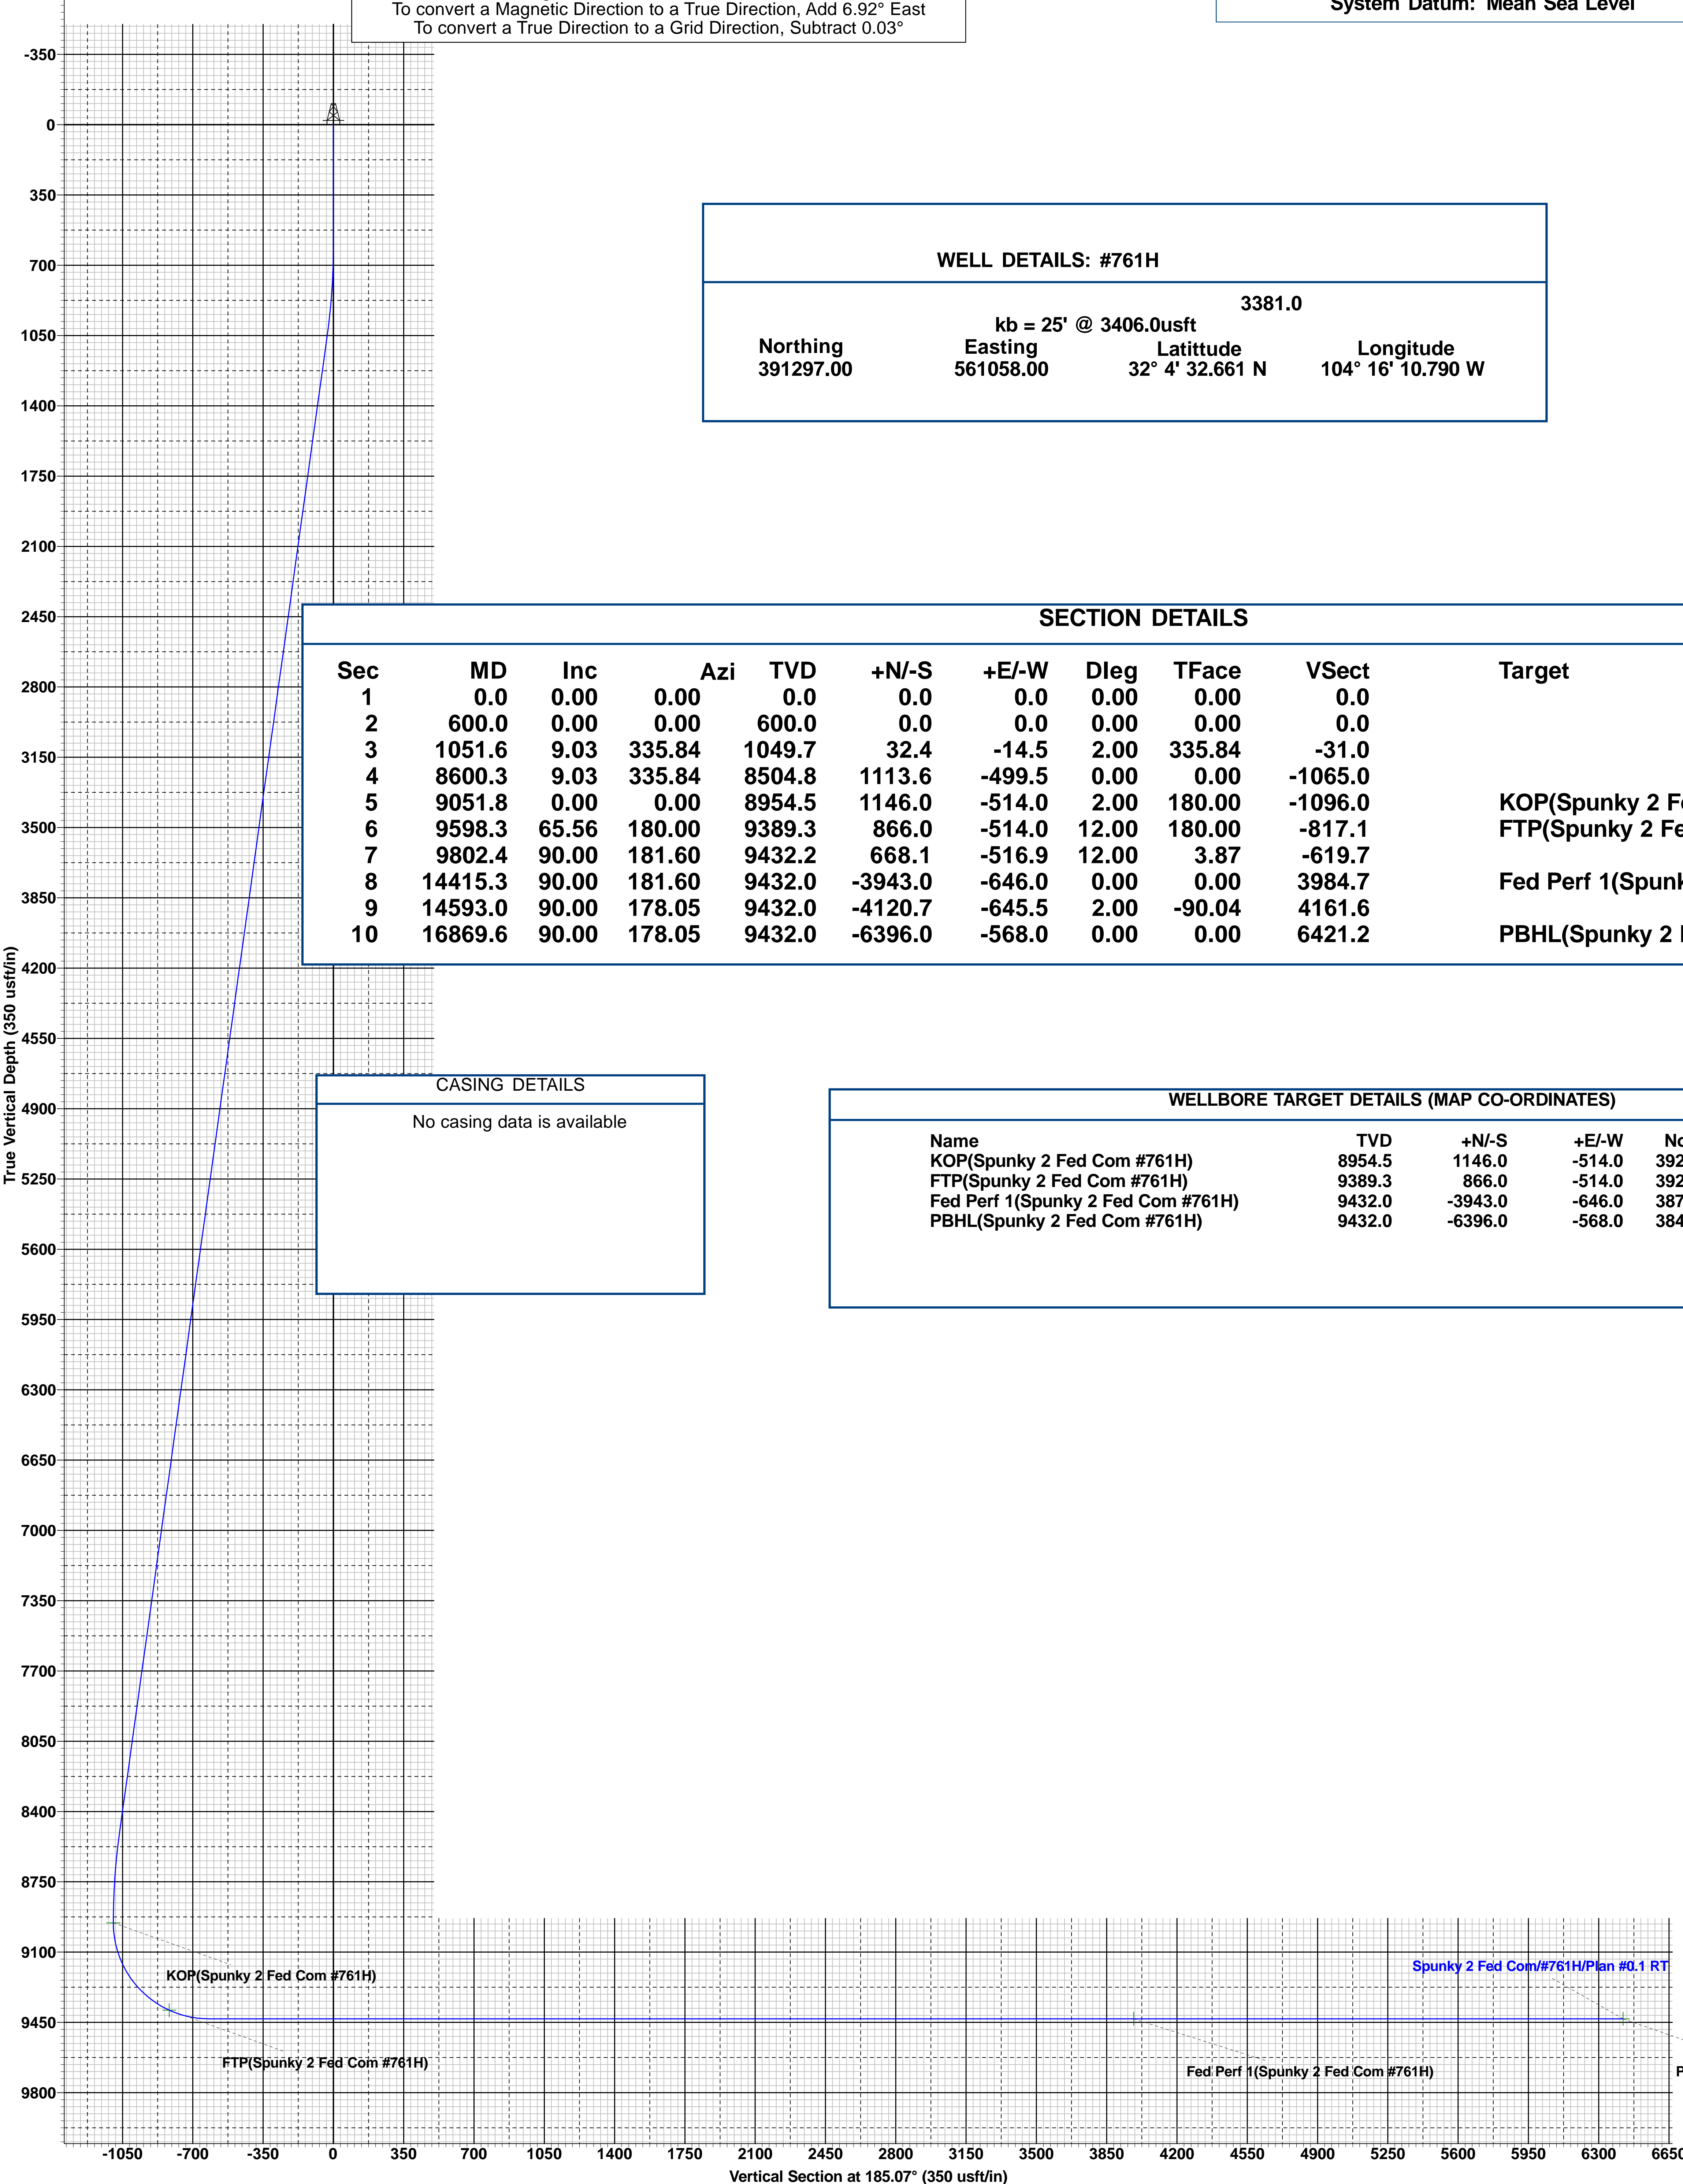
To convert a Magnetic Direction to a True Direction, Add 6.92° East
To convert a True Direction to a Grid Direction, Subtract 0.03°

System Datum: Mean Sea Level

WELL DETAILS: #761H

3381.0
kb = 25' @ 3406.0usft

| Northing | Easting | Latittude | Longitude |
|---|---|---|---|
| 391297.00 | 561058.00 | 32° 4' 32.661 N | 104° 16' 10.790 W |

SECTION DETAILS

| Sec | MD | Inc | Azi | TVD | +N/-S | +E/-W | Dleg | TFace | VSect | Target |
|---|---|---|---|---|---|---|---|---|---|---|
| 1 | 0.0 | 0.00 | 0.00 | 0.0 | 0.0 | 0.0 | 0.00 | 0.00 | 0.0 | |
| 2 | 600.0 | 0.00 | 0.00 | 600.0 | 0.0 | 0.0 | 0.00 | 0.00 | 0.0 | |
| 3 | 1051.6 | 9.03 | 335.84 | 1049.7 | 32.4 | -14.5 | 2.00 | 335.84 | -31.0 | |
| 4 | 8600.3 | 9.03 | 335.84 | 8504.8 | 1113.6 | -499.5 | 0.00 | 0.00 | -1065.0 | |
| 5 | 9051.8 | 0.00 | 0.00 | 8954.5 | 1146.0 | -514.0 | 2.00 | 180.00 | -1096.0 | KOP(Spunky 2 F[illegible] |
| 6 | 9598.3 | 65.56 | 180.00 | 9389.3 | 866.0 | -514.0 | 12.00 | 180.00 | -817.1 | FTP(Spunky 2 Fe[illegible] |
| 7 | 9802.4 | 90.00 | 181.60 | 9432.2 | 668.1 | -516.9 | 12.00 | 3.87 | -619.7 | |
| 8 | 14415.3 | 90.00 | 181.60 | 9432.0 | -3943.0 | -646.0 | 0.00 | 0.00 | 3984.7 | Fed Perf 1(Spunk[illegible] |
| 9 | 14593.0 | 90.00 | 178.05 | 9432.0 | -4120.7 | -645.5 | 2.00 | -90.04 | 4161.6 | |
| 10 | 16869.6 | 90.00 | 178.05 | 9432.0 | -6396.0 | -568.0 | 0.00 | 0.00 | 6421.2 | PBHL(Spunky 2 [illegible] |

CASING DETAILS
No casing data is available

WELLBORE TARGET DETAILS (MAP CO-ORDINATES)

| Name | TVD | +N/-S | +E/-W | No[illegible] |
|---|---|---|---|---|
| KOP(Spunky 2 Fed Com #761H) | 8954.5 | 1146.0 | -514.0 | 392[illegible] |
| FTP(Spunky 2 Fed Com #761H) | 9389.3 | 866.0 | -514.0 | 392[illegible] |
| Fed Perf 1(Spunky 2 Fed Com #761H) | 9432.0 | -3943.0 | -646.0 | 387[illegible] |
| PBHL(Spunky 2 Fed Com #761H) | 9432.0 | -6396.0 | -568.0 | 384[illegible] |

-350
0
350
700
1050
1400
1750
2100
2450
2800
3150
3500
3850
4200
4550
4900
5250
5600
5950
6300
6650
7000
7350
7700
8050
8400
8750
9100
9450
9800

True Vertical Depth (350 usft/in)

KOP(Spunky 2 Fed Com #761H)
FTP(Spunky 2 Fed Com #761H)
Fed Perf 1(Spunky 2 Fed Com #761H)
Spunky 2 Fed Com/#761H/Plan #0.1 RT
P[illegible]

-1050 -700 -350 0 350 700 1050 1400 1750 2100 2450 2800 3150 3500 3850 4200 4550 4900 5250 5600 5950 6300 665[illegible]

Vertical Section at 185.07° (350 usft/in)